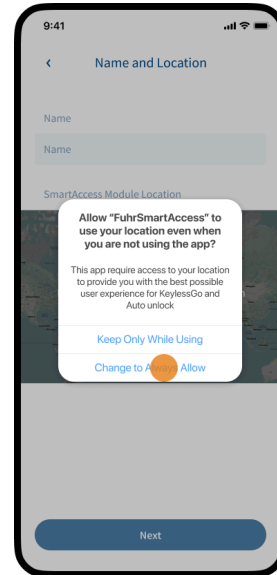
9:41

<

Name and Location

Name

Name

SmartAccess Module Location

Allow “FuhrSmartAccess” to use your location even when you are not using the app?

This app require access to your location to provide you with the best possible user experience for KeylessGo and Auto unlock

Keep Only While Using

Change to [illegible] Allow

Next